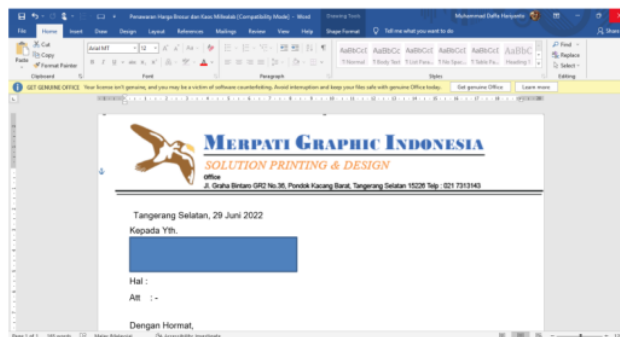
Penawaran Harga Brosur dan Kaos Milkalek [Compatibility Mode] - Word
Drawing Tools
Muhammad Daffa Heriyanto

File Home Insert Draw Design Layout References Mailings Review View Help Shape Format Tell me what you want to do
Share

Cut
Copy
Paste
Format Painter
Clipboard
Arial MT
12
Font
Paragraph
AaBbCcI AaBbCc AaBbCcI AaBbCcI AaBbCcI AaBbC
Normal Body Text List Para... Tile Spac... Table Pa... Heading 1
Styles
Find
Replace
Select
Editing

GET GENUINE OFFICE Your license isn't genuine, and you may be a victim of software counterfeiting. Avoid interruption and keep your files safe with genuine Office today.
Get genuine Office
Learn more

MERPATI GRAPHIC INDONESIA
SOLUTION PRINTING & DESIGN
Office
Jl. Graha Bintaro GR2 No.36, Pondok Kacang Barat, Tangerang Selatan 15226 Telp : 021 7313143

Tangerang Selatan, 29 Juni 2022
Kepada Yth.

Hal :
Att : -

Dengan Hormat,

Page 1 of 1 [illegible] words